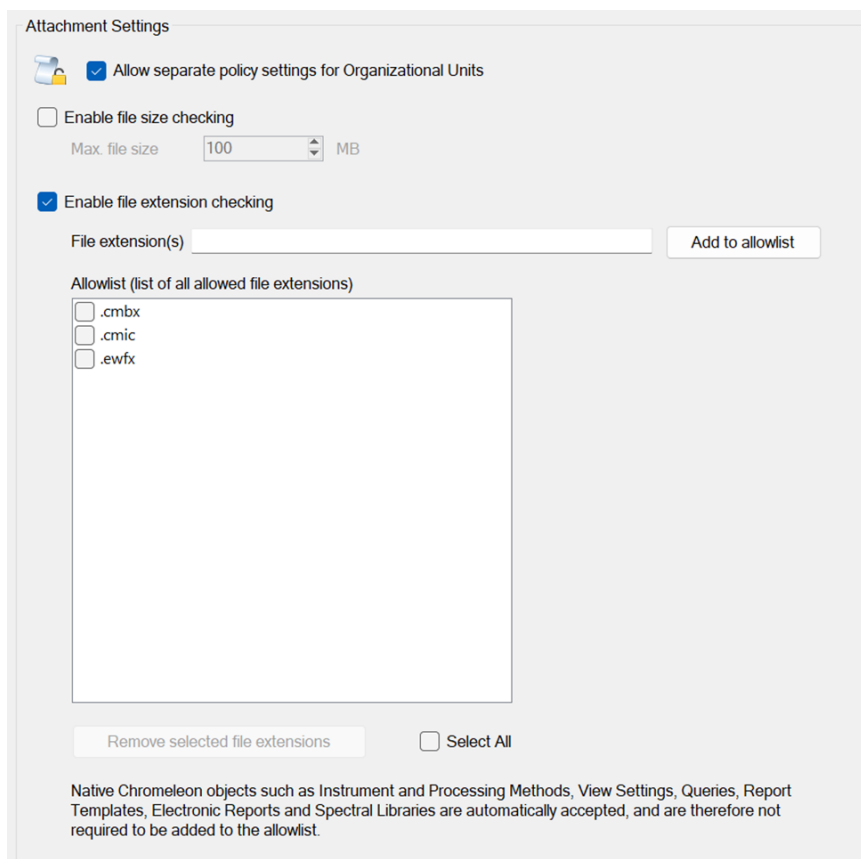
Attachment Settings

Allow separate policy settings for Organizational Units

Enable file size checking

Max. file size 100 MB

Enable file extension checking

File extension(s)

Add to allowlist

Allowlist (list of all allowed file extensions)

.cmbx
.cmic
.ewfx

Remove selected file extensions

Select All

Native Chromeleon objects such as Instrument and Processing Methods, View Settings, Queries, Report Templates, Electronic Reports and Spectral Libraries are automatically accepted, and are therefore not required to be added to the allowlist.